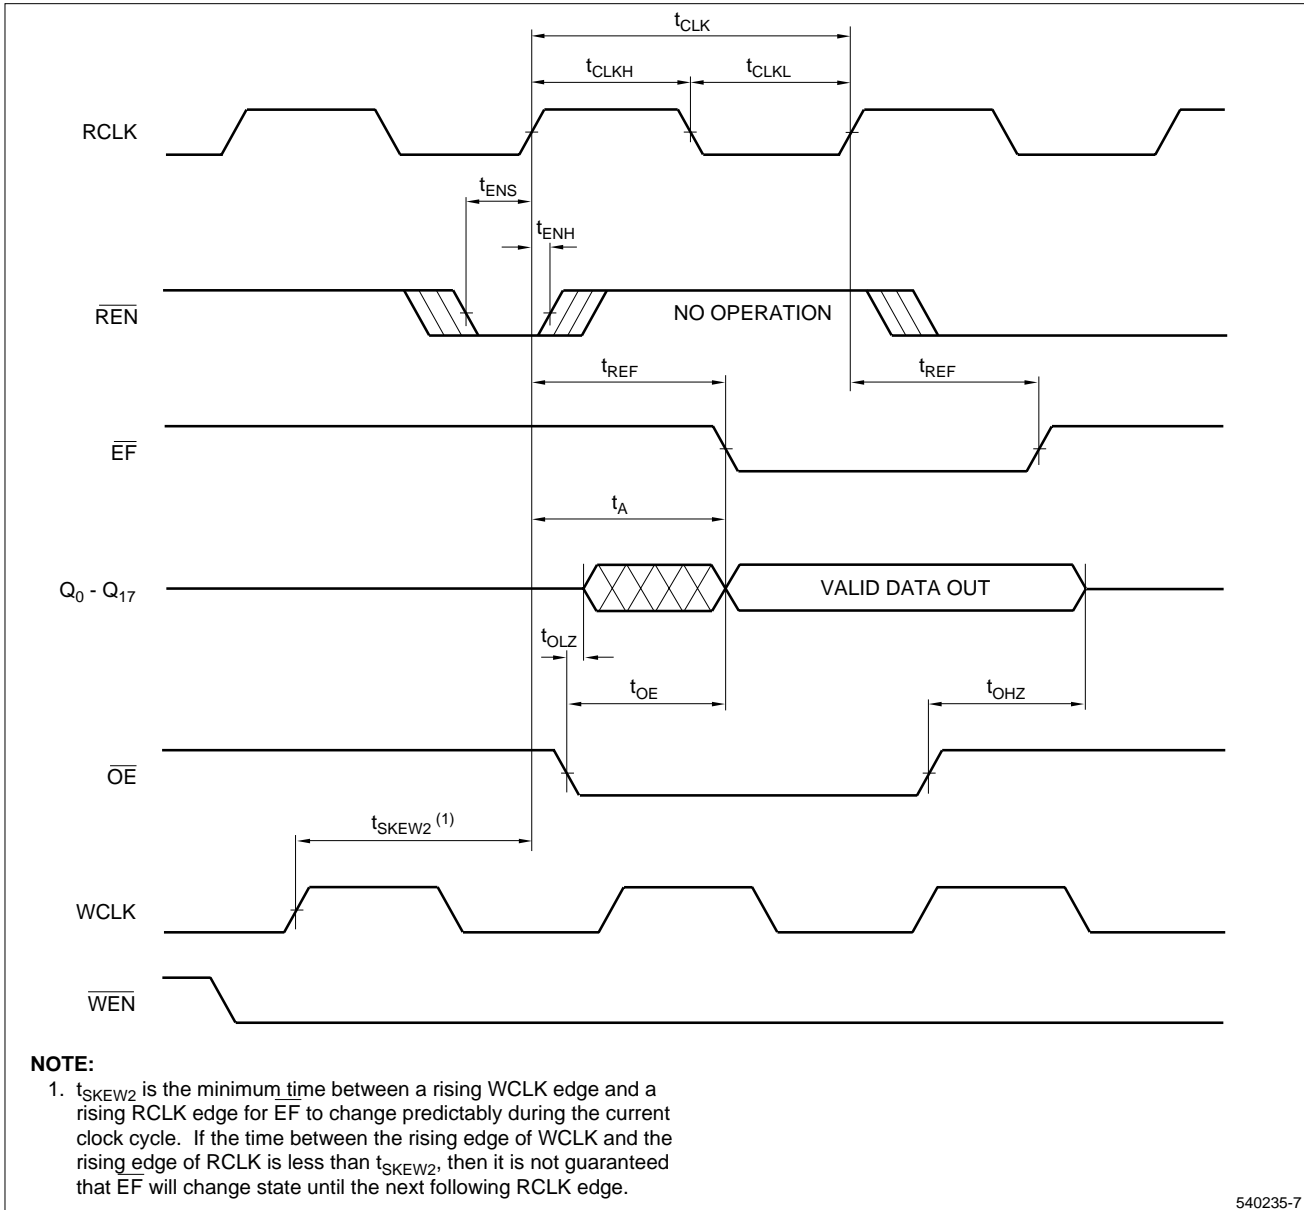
$t_{CLK}$

$t_{CLKH}$ $t_{CLKL}$

RCLK

$t_{ENS}$

$t_{ENH}$

$\overline{REN}$

NO OPERATION

$t_{REF}$ $t_{REF}$

$\overline{EF}$

$t_A$

$Q_0$ - $Q_{17}$

VALID DATA OUT

$t_{OLZ}$

$t_{OE}$ $t_{OHZ}$

$\overline{OE}$

$t_{SKEW2}$ $^{(1)}$

WCLK

$\overline{WEN}$

NOTE:
1. $t_{SKEW2}$ is the minimum time between a rising WCLK edge and a rising RCLK edge for $\overline{EF}$ to change predictably during the current clock cycle. If the time between the rising edge of WCLK and the rising edge of RCLK is less than $t_{SKEW2}$, then it is not guaranteed that $\overline{EF}$ will change state until the next following RCLK edge.

540235-7